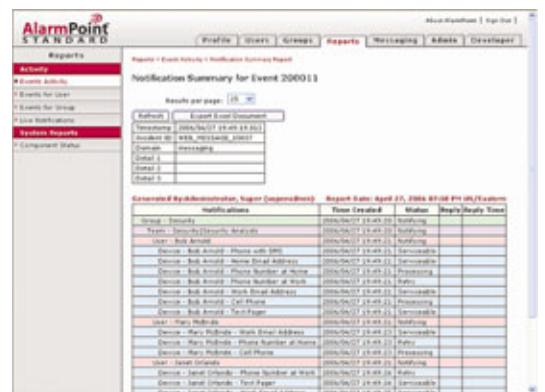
AlarmPoint STANDARD

About AlarmPoint | Sign Out |

Profile | Users | Groups | Reports | Messaging | Admin | Developer

Reports
Activity
Events Activity
Events for User
Events for Group
Live Notifications
System Reports
Component Status

Reports > Event Activity > Notification Summary Report

Notification Summary for Event 200011

Results per page: 25

Refresh | Export Excel Document

| | |
|---|---|
| Timestamp | 2006/04/27 19:49:19.011 |
| Incident ID | WEB_MESSAGE_20007 |
| Domain | messaging |
| Detail 1 | |
| Detail 2 | |
| Detail 3 | |

Generated By Administrator, Super (superadmin) Report Date: April 27, 2006 07:58 PM US/Eastern

| Notifications | Time Created | Status | Reply | Reply Time |
|---|---|---|---|---|
| Group - Security | 2006/04/27 19:49:20 | Notifying | | |
| Team - Security/Security Analysts | 2006/04/27 19:49:20 | Notifying | | |
| User - Bob Arnold | 2006/04/27 19:49:21 | Notifying | | |
| Device - Bob Arnold - Phone with SMS | 2006/04/27 19:49:21 | Serviceable | | |
| Device - Bob Arnold - Home Email Address | 2006/04/27 19:49:21 | Serviceable | | |
| Device - Bob Arnold - Phone Number at Home | 2006/04/27 19:49:21 | Processing | | |
| Device - Bob Arnold - Phone Number at Work | 2006/04/27 19:49:21 | Retry | | |
| Device - Bob Arnold - Work Email Address | 2006/04/27 19:49:21 | Serviceable | | |
| Device - Bob Arnold - Cell Phone | 2006/04/27 19:49:21 | Processing | | |
| Device - Bob Arnold - Text Pager | 2006/04/27 19:49:21 | Serviceable | | |
| User - Mary McBride | 2006/04/27 19:49:21 | Notifying | | |
| Device - Mary McBride - Work Email Address | 2006/04/27 19:49:23 | Serviceable | | |
| Device - Mary McBride - Phone Number at Home | 2006/04/27 19:49:23 | Retry | | |
| Device - Mary McBride - Cell Phone | 2006/04/27 19:49:23 | Processing | | |
| User - Janet Orlando | 2006/04/27 19:49:23 | Notifying | | |
| Device - Janet Orlando - Phone Number at Work | 2006/04/27 19:49:24 | Retry | | |
| Device - Janet Orlando - Text Pager | 2006/04/27 19:49:24 | Serviceable | | |